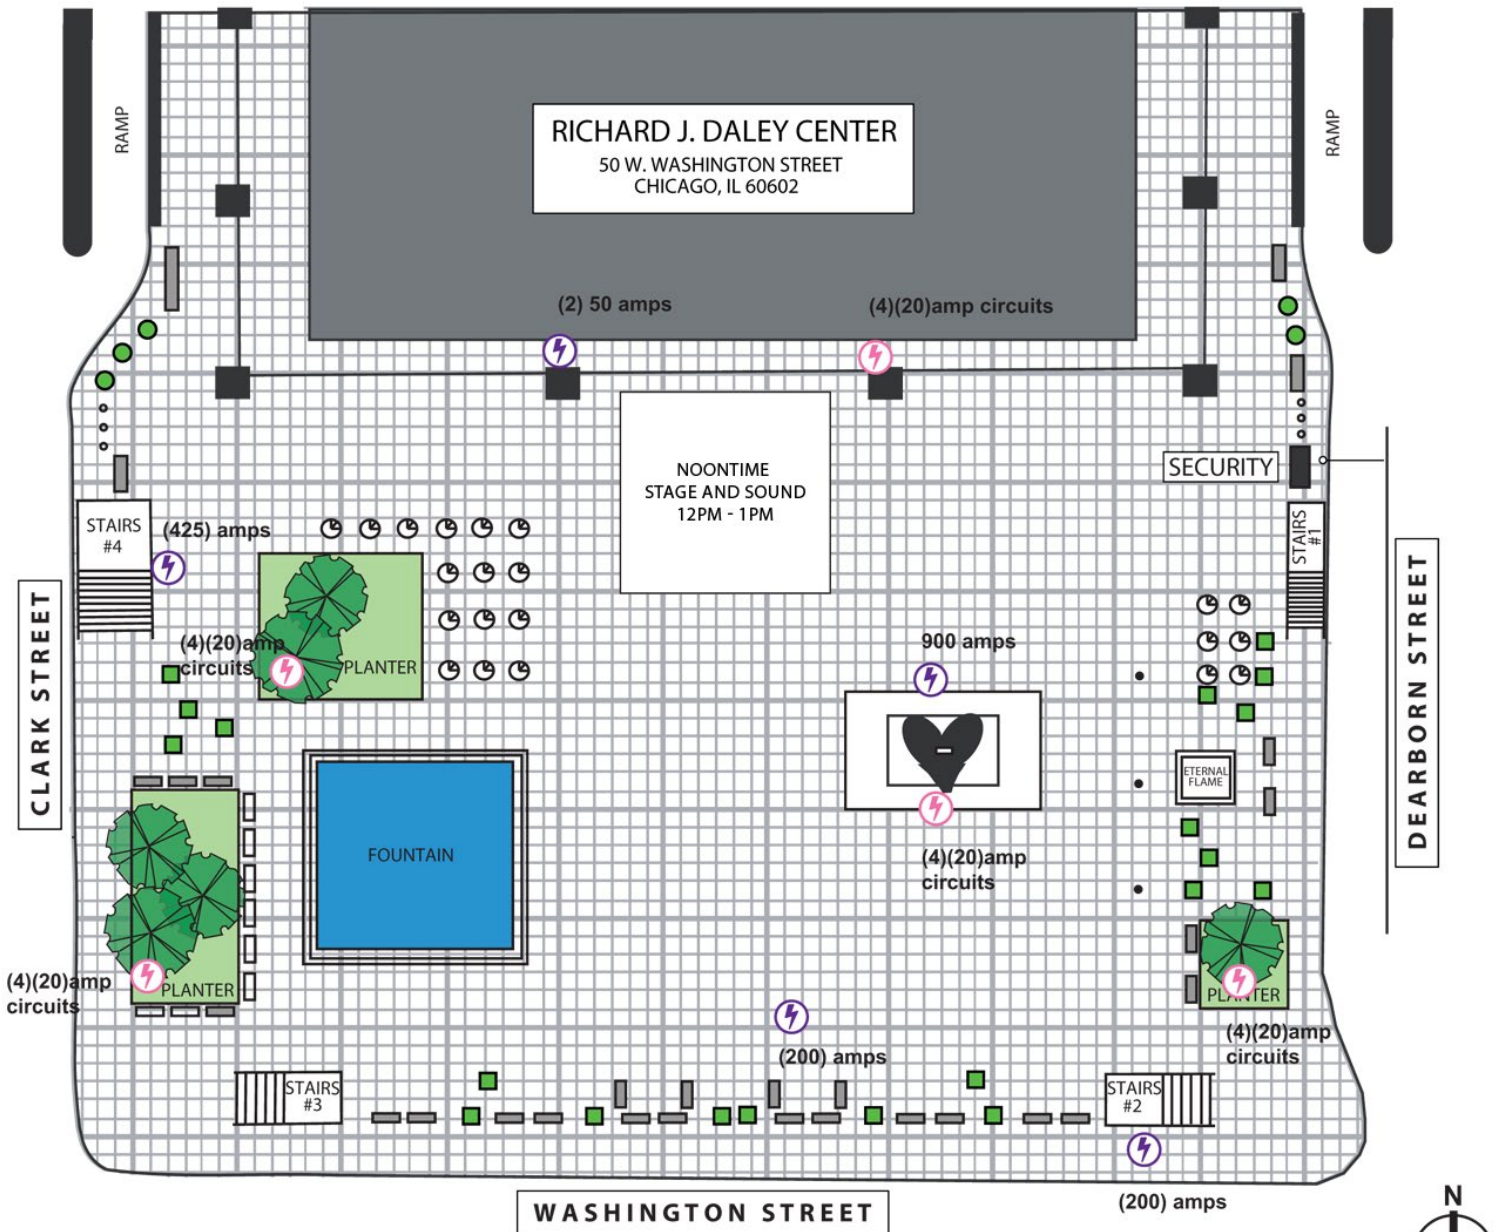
RAMP

RICHARD J. DALEY CENTER
50 W. WASHINGTON STREET
CHICAGO, IL 60602

RAMP

(2) 50 amps

(4)(20)amp circuits

NOONTIME
STAGE AND SOUND
12PM - 1PM

SECURITY

STAIRS #4

(425) amps

STAIRS #1

CLARK STREET

(4)(20)amp circuits

PLANTER

900 amps

DEARBORN STREET

ETERNAL FLAME

FOUNTAIN

(4)(20)amp circuits

(4)(20)amp circuits

PLANTER

PLANTER

(4)(20)amp circuits

(200) amps

STAIRS #3

STAIRS #2

(200) amps

WASHINGTON STREET

N